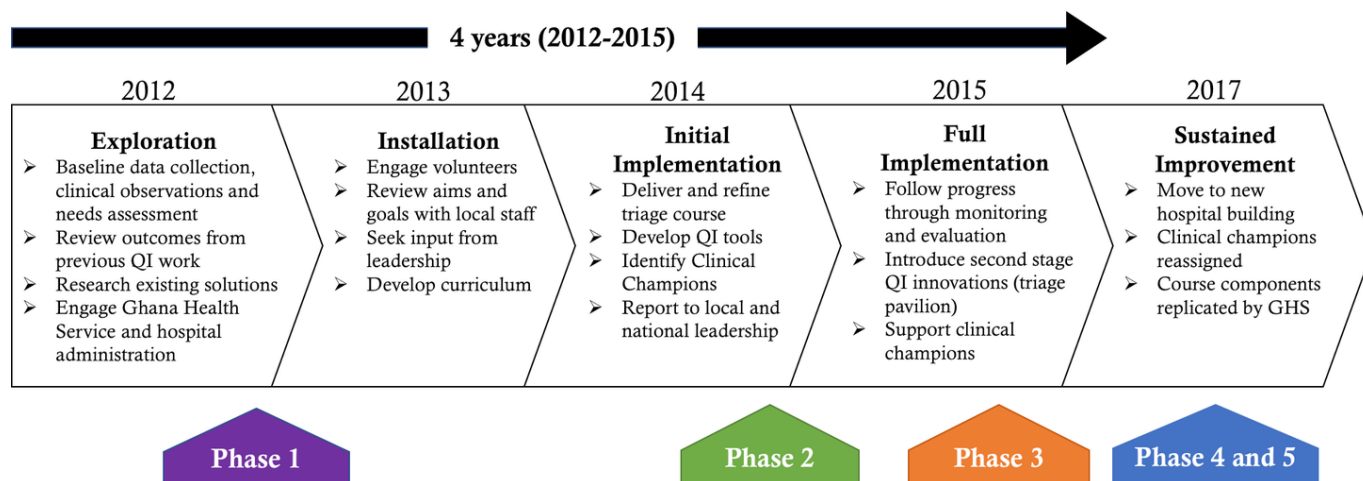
4 years (2012-2015)

2012

Exploration
➢ Baseline data collection, clinical observations and needs assessment
➢ Review outcomes from previous QI work
➢ Research existing solutions
➢ Engage Ghana Health Service and hospital administration

2013

Installation
➢ Engage volunteers
➢ Review aims and goals with local staff
➢ Seek input from leadership
➢ Develop curriculum

2014

Initial Implementation
➢ Deliver and refine triage course
➢ Develop QI tools
➢ Identify Clinical Champions
➢ Report to local and national leadership

2015

Full Implementation
➢ Follow progress through monitoring and evaluation
➢ Introduce second stage QI innovations (triage pavilion)
➢ Support clinical champions

2017

Sustained Improvement
➢ Move to new hospital building
➢ Clinical champions reassigned
➢ Course components replicated by GHS

Phase 1

Phase 2

Phase 3

Phase 4 and 5